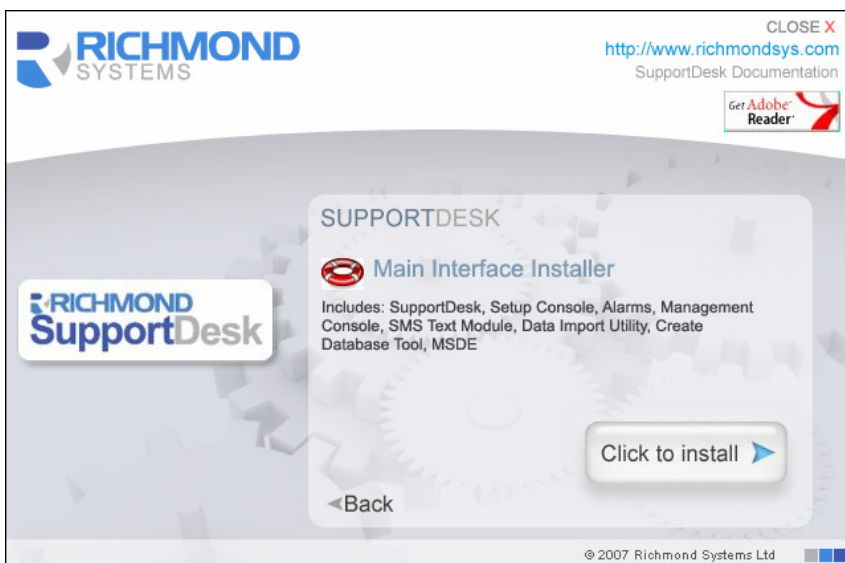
RICHMOND
SYSTEMS

CLOSE X
http://www.richmondsys.com
SupportDesk Documentation

Get Adobe Reader

RICHMOND
SupportDesk

SUPPORTDESK

Main Interface Installer

Includes: SupportDesk, Setup Console, Alarms, Management Console, SMS Text Module, Data Import Utility, Create Database Tool, MSDE

Click to install

◄Back

© 2007 Richmond Systems Ltd